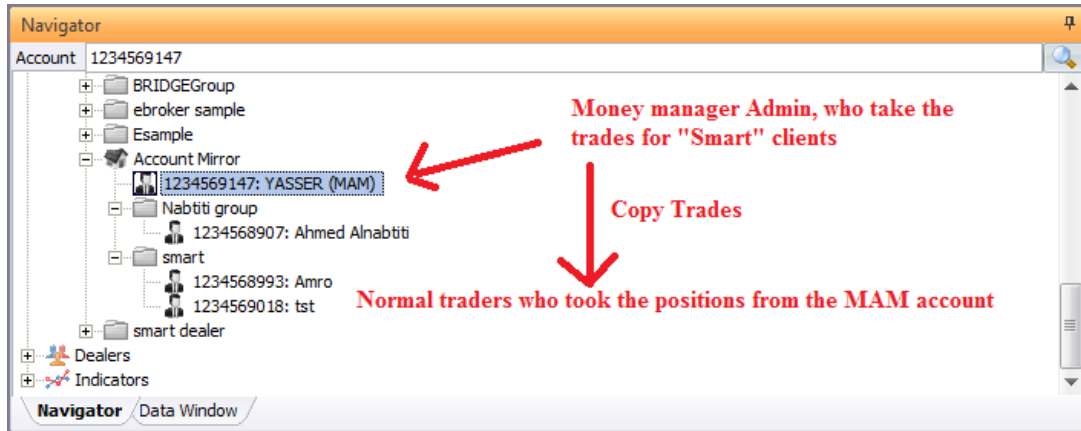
Navigator

Account 1234569147

BRIDGEGroup
ebroker sample
Esample
Account Mirror
1234569147: YASSER (MAM)
Nabtiti group
1234568907: Ahmed Alnabtiti
smart
1234568993: Amro
1234569018: tst
smart dealer
Dealers
Indicators

Money manager Admin, who take the trades for "Smart" clients

Copy Trades

Normal traders who took the positions from the MAM account

Navigator
Data Window